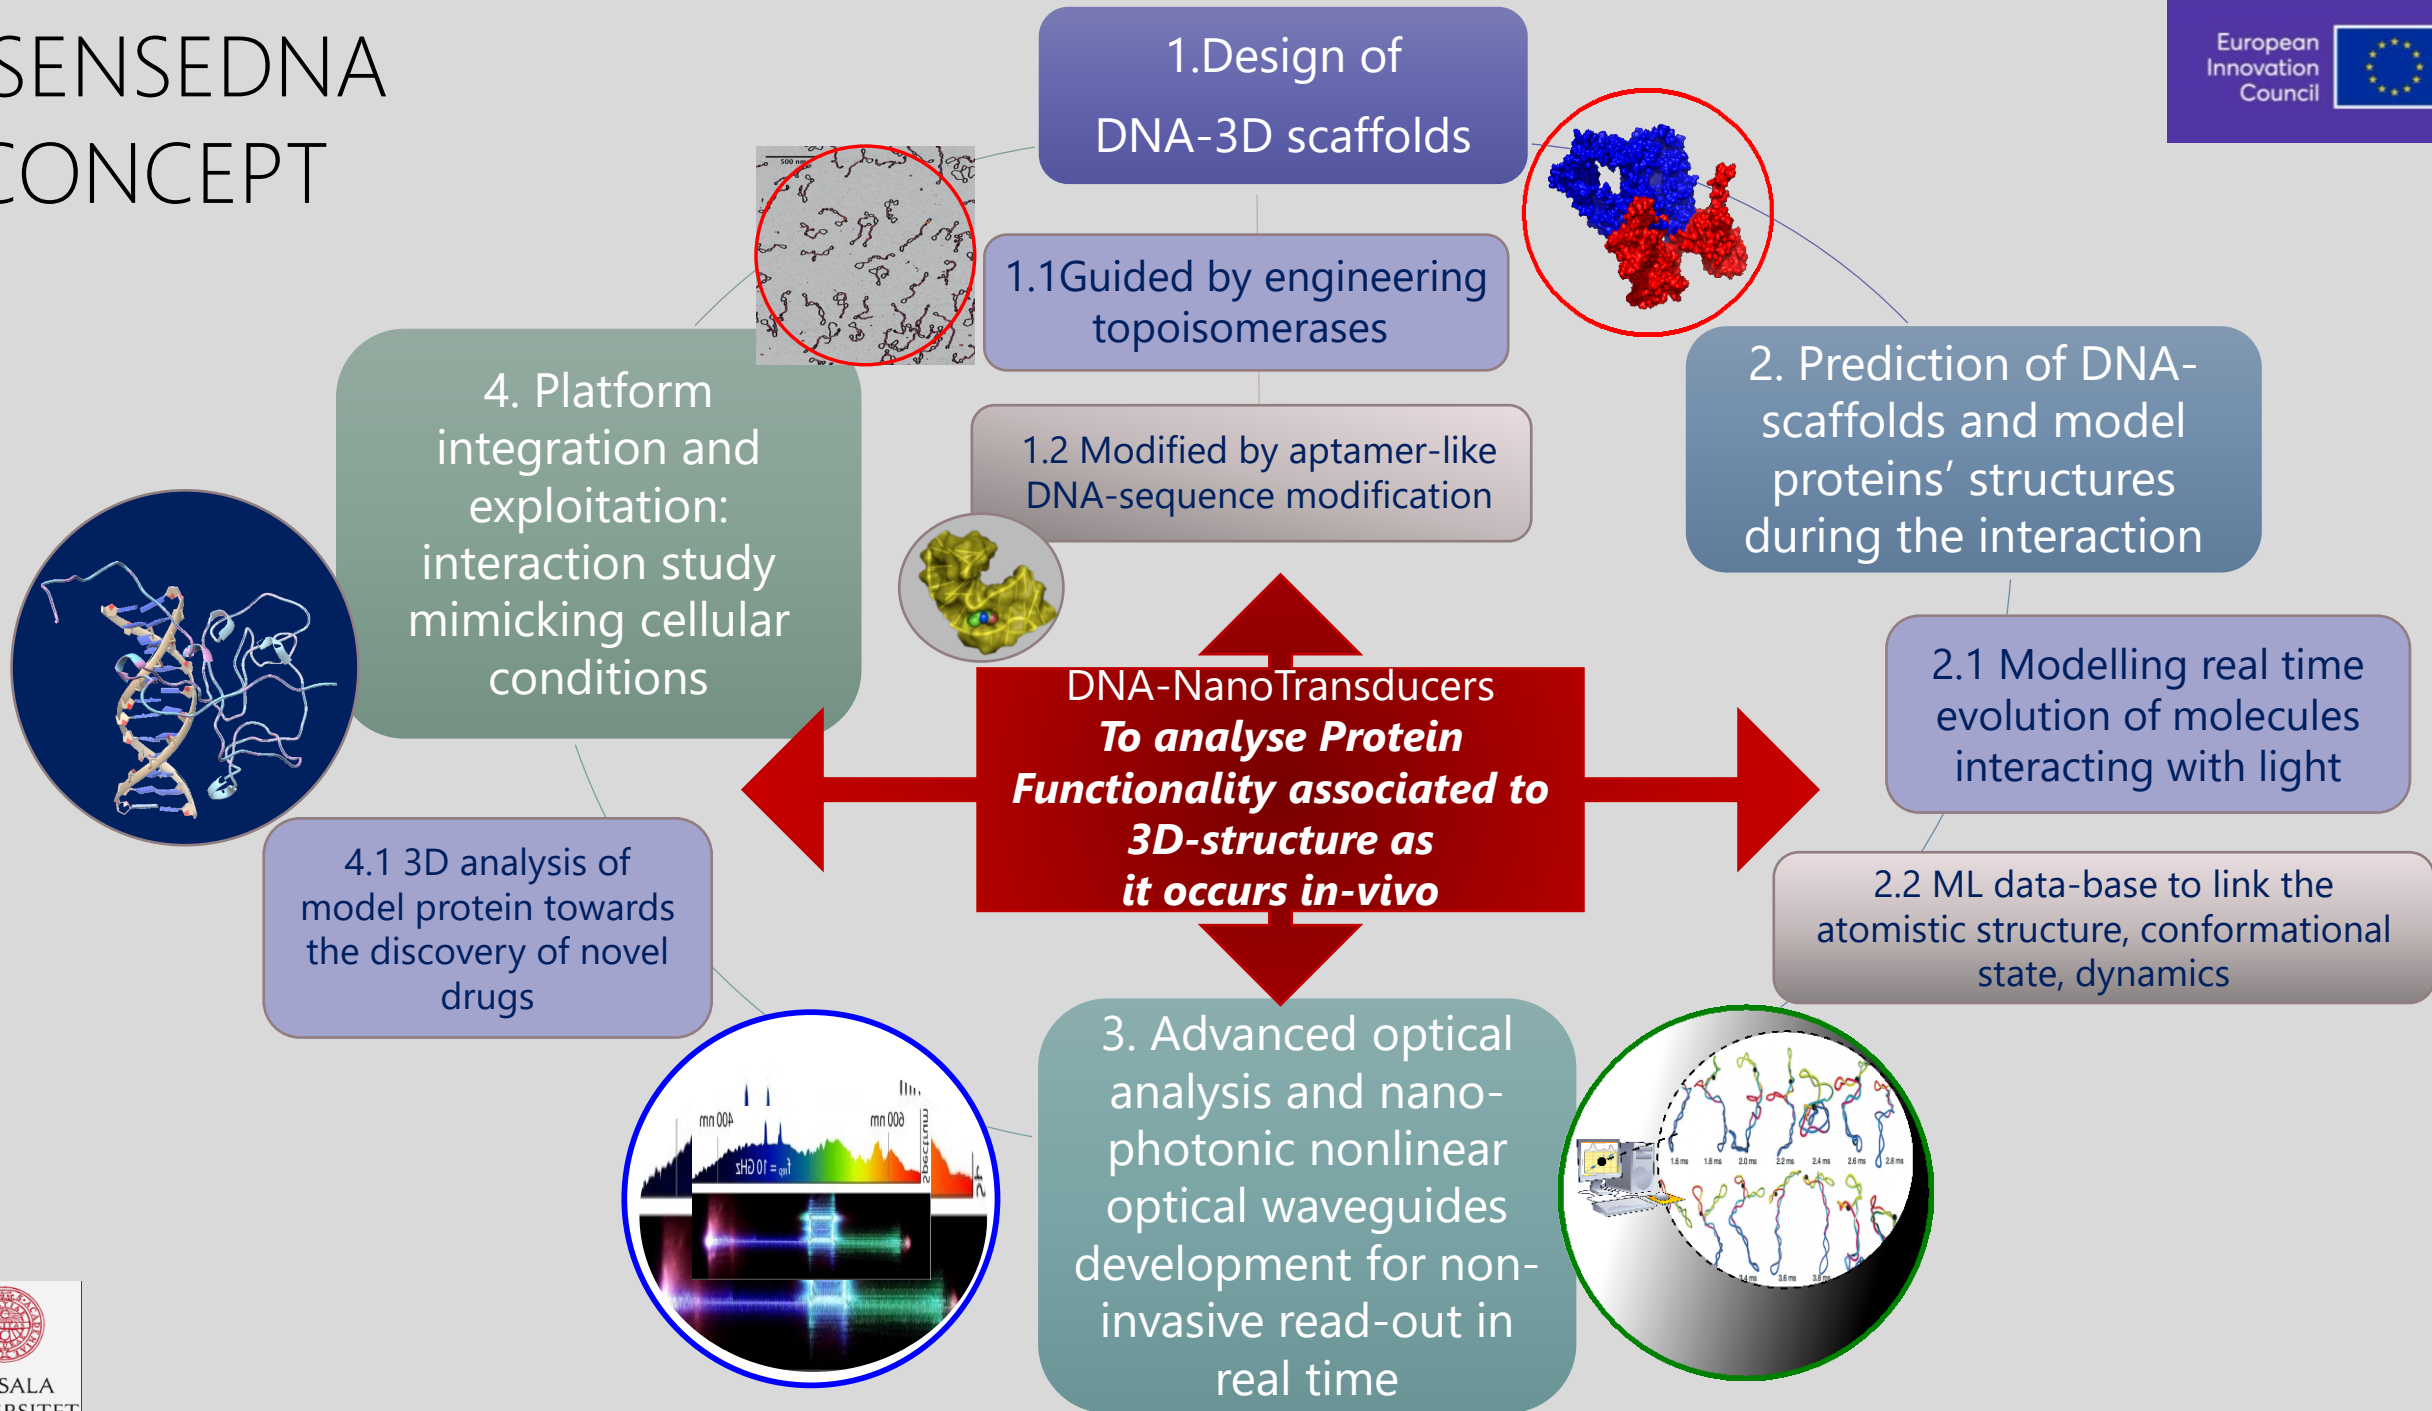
SENSEDNA
CONCEPT

1.Design of DNA-3D scaffolds

European Innovation Council

1.1Guided by engineering topoisomerases

1.2 Modified by aptamer-like DNA-sequence modification

2. Prediction of DNA-scaffolds and model proteins' structures during the interaction

4. Platform integration and exploitation: interaction study mimicking cellular conditions

DNA-NanoTransducers
*To analyse Protein Functionality associated to 3D-structure as it occurs in-vivo*

2.1 Modelling real time evolution of molecules interacting with light

2.2 ML data-base to link the atomistic structure, conformational state, dynamics

4.1 3D analysis of model protein towards the discovery of novel drugs

3. Advanced optical analysis and nano-photonic nonlinear optical waveguides development for non-invasive read-out in real time

400 nm
600 nm

SALA
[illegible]RSITET